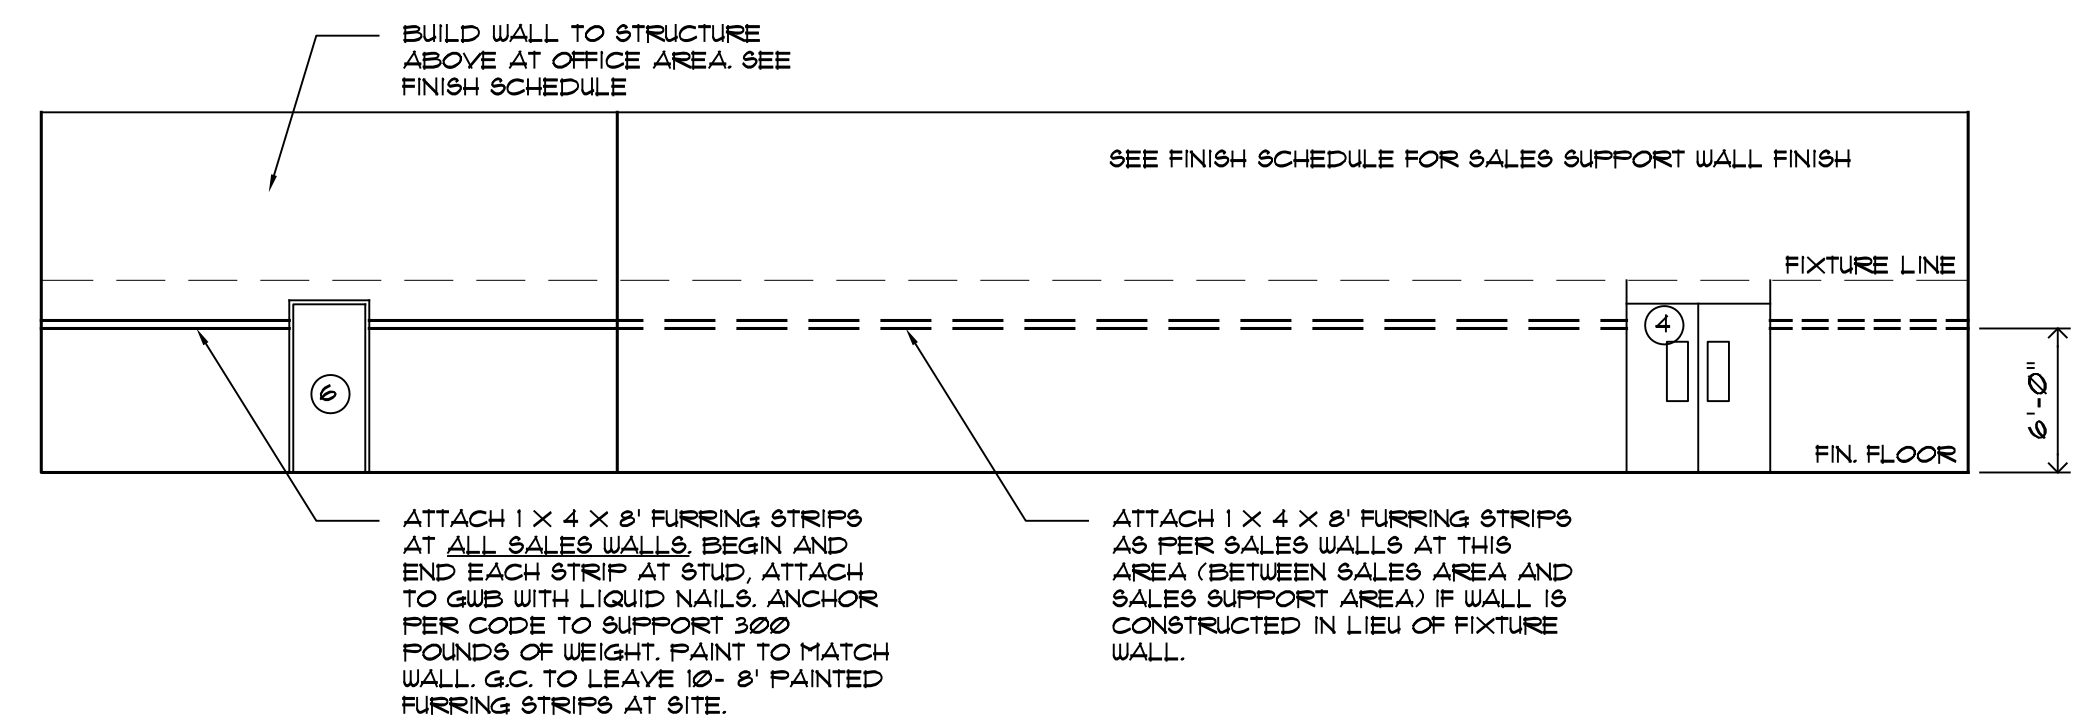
BUILD WALL TO STRUCTURE ABOVE AT OFFICE AREA. SEE FINISH SCHEDULE

SEE FINISH SCHEDULE FOR SALES SUPPORT WALL FINISH

FIXTURE LINE

4

6

6'-0"

FIN. FLOOR

ATTACH 1 X 4 X 8' FURRING STRIPS AT ALL SALES WALLS. BEGIN AND END EACH STRIP AT STUD, ATTACH TO GWB WITH LIQUID NAILS. ANCHOR PER CODE TO SUPPORT 300 POUNDS OF WEIGHT. PAINT TO MATCH WALL. G.C. TO LEAVE 10- 8' PAINTED FURRING STRIPS AT SITE.

ATTACH 1 X 4 X 8' FURRING STRIPS AS PER SALES WALLS AT THIS AREA (BETWEEN SALES AREA AND SALES SUPPORT AREA) IF WALL IS CONSTRUCTED IN LIEU OF FIXTURE WALL.